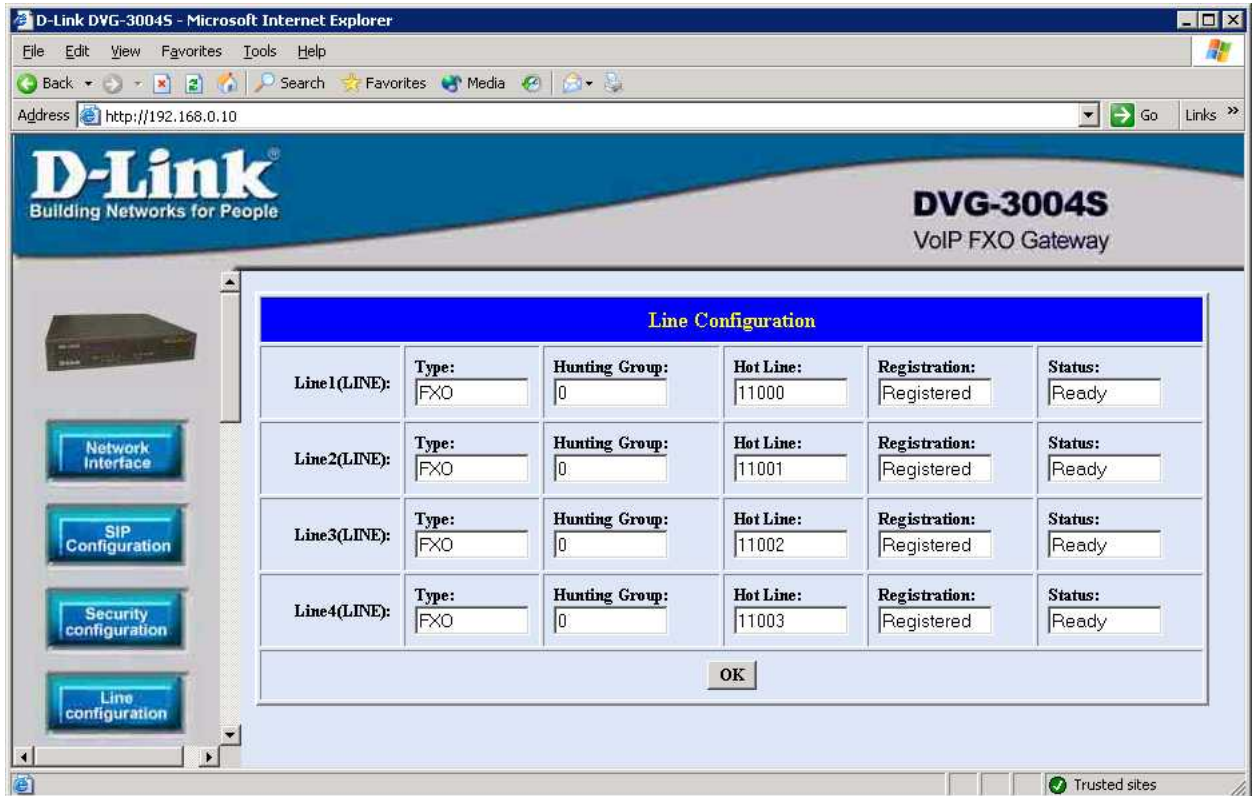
D-Link DVG-3004S - Microsoft Internet Explorer

File Edit View Favorites Tools Help

Back Search Favorites Media

Address http://192.168.0.10 Go Links »

D-Link
Building Networks for People

DVG-3004S
VoIP FXO Gateway

Network Interface

SIP Configuration

Security configuration

Line configuration

| Line Configuration | | | | | |
|---|---|---|---|---|---|
| Line1(LINE): | Type: FXO | Hunting Group: 0 | Hot Line: 11000 | Registration: Registered | Status: Ready |
| Line2(LINE): | Type: FXO | Hunting Group: 0 | Hot Line: 11001 | Registration: Registered | Status: Ready |
| Line3(LINE): | Type: FXO | Hunting Group: 0 | Hot Line: 11002 | Registration: Registered | Status: Ready |
| Line4(LINE): | Type: FXO | Hunting Group: 0 | Hot Line: 11003 | Registration: Registered | Status: Ready |

OK

Trusted sites